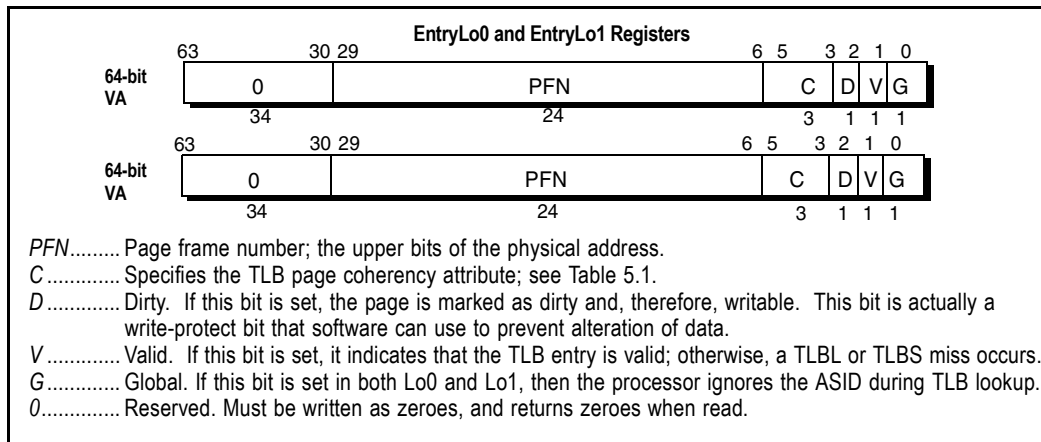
EntryLo0 and EntryLo1 Registers

63 30 29 6 5 3 2 1 0

64-bit VA

| 0 | PFN | C | D | V | G |
|---|---|---|---|---|---|
| 34 | 24 | 3 | 1 | 1 | 1 |

63 30 29 6 5 3 2 1 0

64-bit VA

| 0 | PFN | C | D | V | G |
|---|---|---|---|---|---|
| 34 | 24 | 3 | 1 | 1 | 1 |

PFN......... Page frame number; the upper bits of the physical address.
C ............. Specifies the TLB page coherency attribute; see Table 5.1.
D ............. Dirty. If this bit is set, the page is marked as dirty and, therefore, writable. This bit is actually a write-protect bit that software can use to prevent alteration of data.
V ............. Valid. If this bit is set, it indicates that the TLB entry is valid; otherwise, a TLBL or TLBS miss occurs.
G............. Global. If this bit is set in both Lo0 and Lo1, then the processor ignores the ASID during TLB lookup.
0.............. Reserved. Must be written as zeroes, and returns zeroes when read.